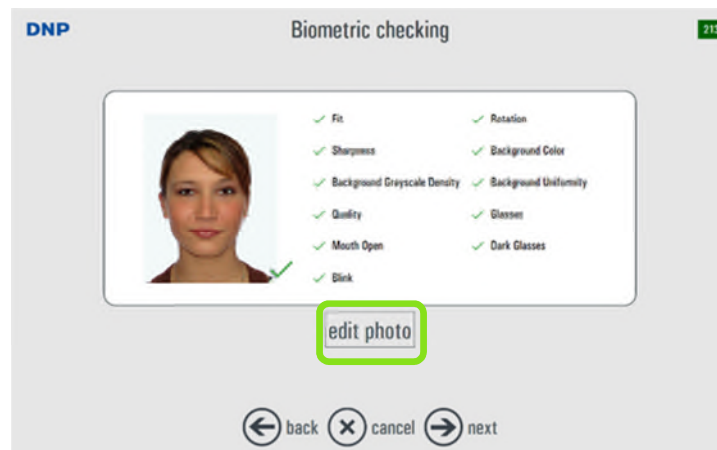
DNP

Biometric checking

21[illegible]

Fit

Rotation

Sharpness

Background Color

Background Grayscale Density

Background Uniformity

Quality

Glasses

Mouth Open

Dark Glasses

Blink

edit photo

back

cancel

next